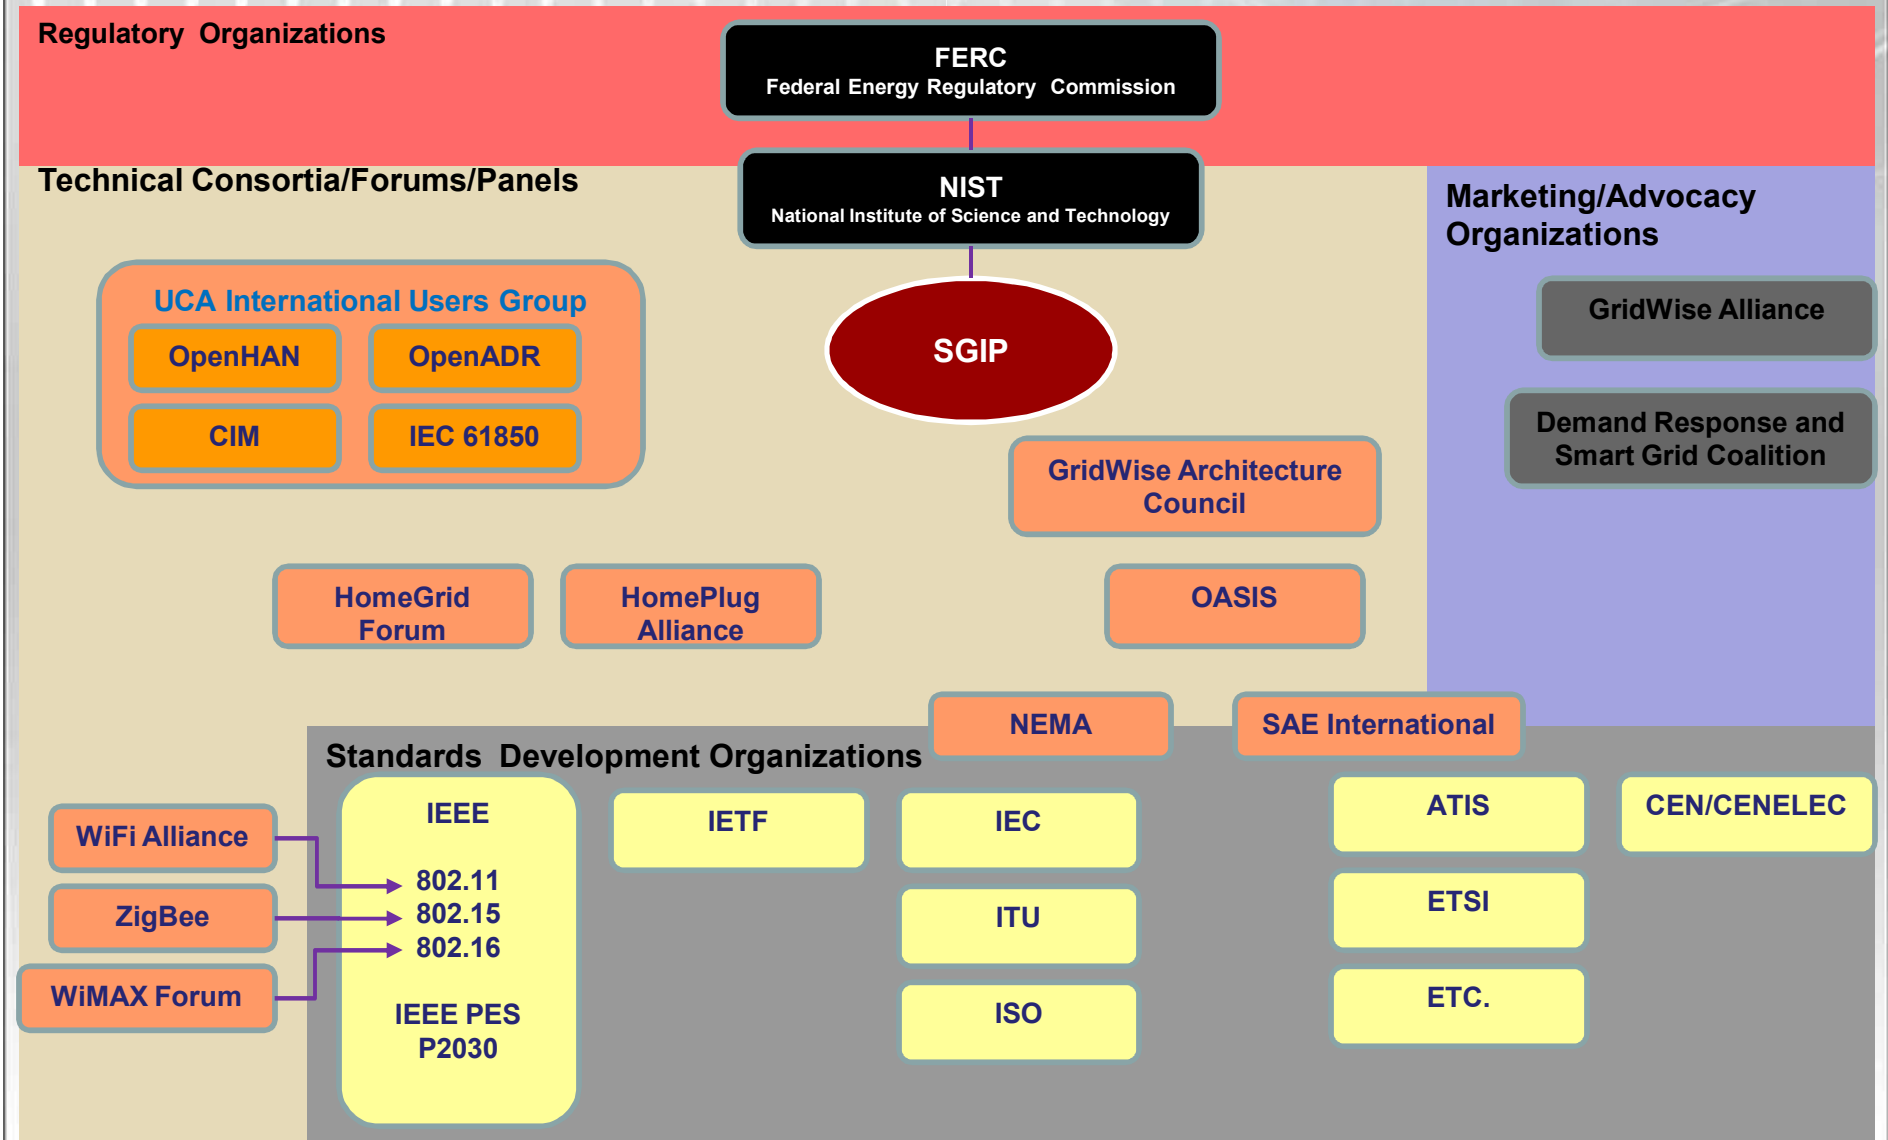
Regulatory Organizations

FERC
Federal Energy Regulatory Commission

Technical Consortia/Forums/Panels

NIST
National Institute of Science and Technology

Marketing/Advocacy Organizations

UCA International Users Group

OpenHAN

OpenADR

CIM

IEC 61850

SGIP

GridWise Alliance

Demand Response and Smart Grid Coalition

GridWise Architecture Council

HomeGrid Forum

HomePlug Alliance

OASIS

NEMA

SAE International

Standards Development Organizations

IEEE

802.11
802.15
802.16

IEEE PES P2030

IETF

IEC

ITU

ISO

ATIS

ETSI

ETC.

CEN/CENELEC

WiFi Alliance

ZigBee

WiMAX Forum